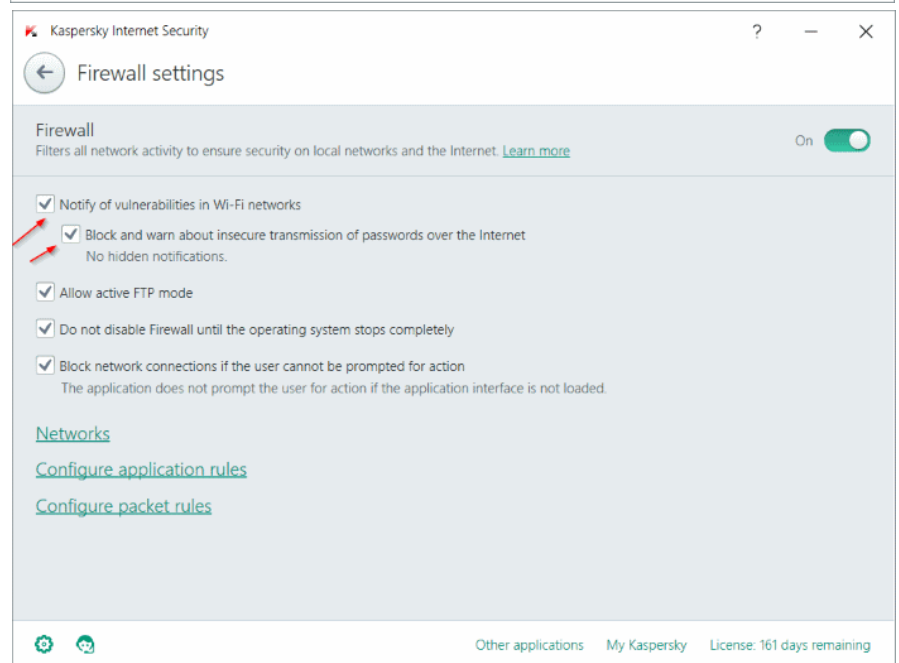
Kaspersky Internet Security

?

Firewall settings

Firewall
Filters all network activity to ensure security on local networks and the Internet. Learn more

On

Notify of vulnerabilities in Wi-Fi networks

Block and warn about insecure transmission of passwords over the Internet
No hidden notifications.

Allow active FTP mode

Do not disable Firewall until the operating system stops completely

Block network connections if the user cannot be prompted for action
The application does not prompt the user for action if the application interface is not loaded.

Networks

Configure application rules

Configure packet rules

Other applications   My Kaspersky   License: 161 days remaining